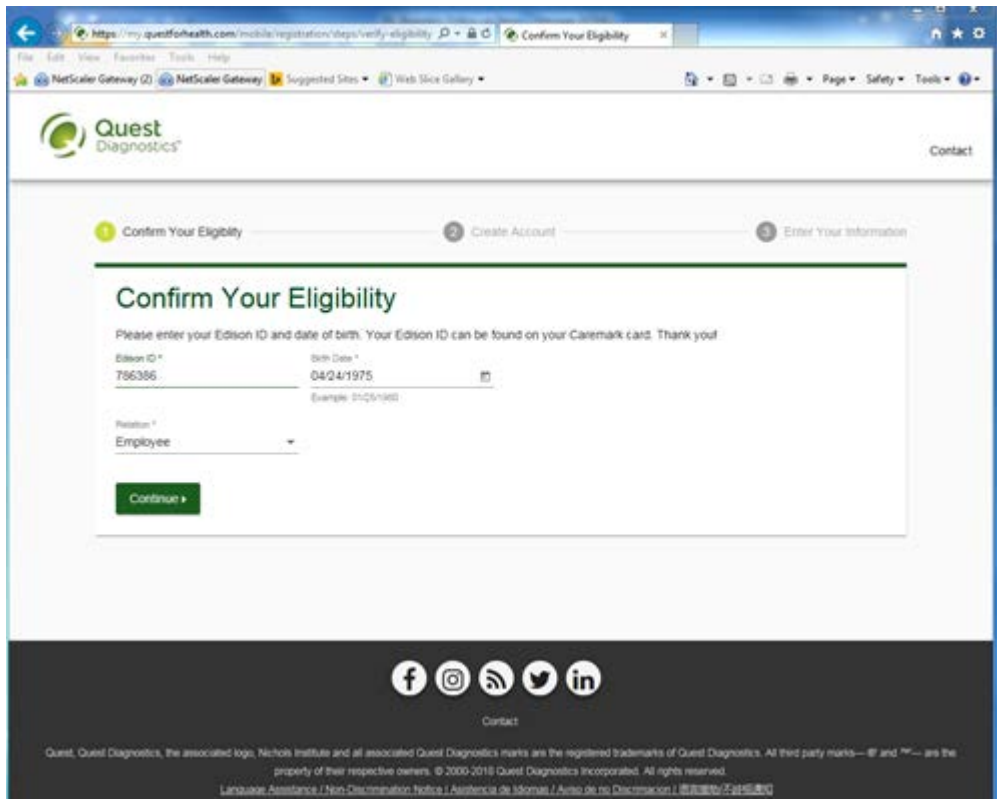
https://my.questforhealth.com/mobile/registration/steps/verify-eligibility

Confirm Your Eligibility

File Edit View Favorites Tools Help

NetScaler Gateway (2) NetScaler Gateway Suggested Sites Web Slice Gallery

Page Safety Tools

Quest Diagnostics

Contact

1 Confirm Your Eligiblity 2 Create Account 3 Enter Your Information

Confirm Your Eligibility

Please enter your Edison ID and date of birth. Your Edison ID can be found on your Caremark card. Thank you!

Edison ID *
786386

Birth Date *
04/24/1975
Example: 01/25/1960

Relation *
Employee

Continue ▸

Contact

Quest, Quest Diagnostics, the associated logo, Nichols Institute and all associated Quest Diagnostics marks are the registered trademarks of Quest Diagnostics. All third party marks— ® and ™— are the property of their respective owners. © 2000-2018 Quest Diagnostics Incorporated. All rights reserved.

Language Assistance / Non-Discrimination Notice | Asistencia de Idiomas / Aviso de no Discriminacion | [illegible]